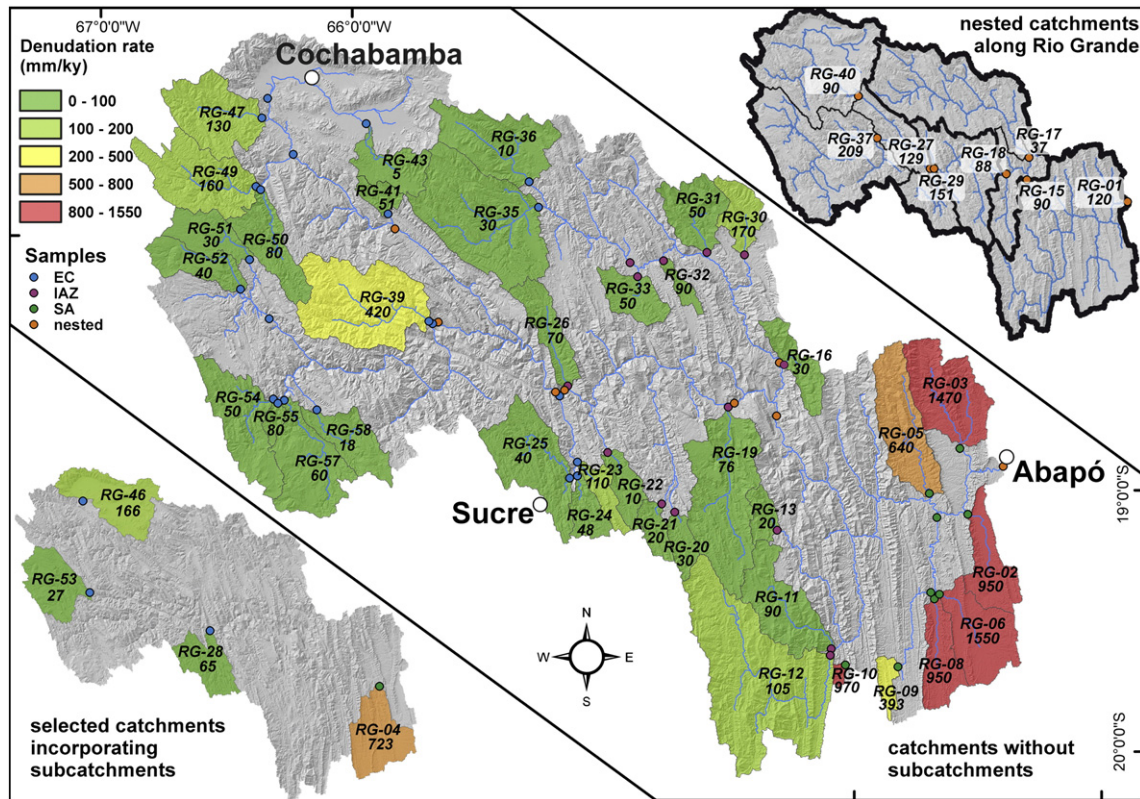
67°0'0"W
66°0'0"W

Denudation rate (mm/ky)
0 - 100
100 - 200
200 - 500
500 - 800
800 - 1550

Samples
EC
IAZ
SA
nested

Cochabamba

nested catchments along Rio Grande

RG-40 90
RG-37 209
RG-27 129
RG-29 151
RG-18 88
RG-17 37
RG-15 90
RG-01 120

RG-47 130
RG-49 160
RG-43 5
RG-41 51
RG-36 10
RG-35 30
RG-31 50
RG-30 170
RG-51 30
RG-52 40
RG-50 80
RG-39 420
RG-33 50
RG-32 90
RG-26 70
RG-16 30
RG-03 1470
RG-05 640
RG-54 50
RG-55 80
RG-58 18
RG-57 60
RG-25 40
RG-23 110
RG-22 10
RG-19 76
RG-24 48
RG-21 20
RG-20 30
RG-13 20
RG-02 950
RG-11 90
RG-06 1550
RG-12 105
RG-10 970
RG-09 393
RG-08 950

Abapó
Sucre

RG-46 166
RG-53 27
RG-28 65
RG-04 723

N
W
E
S

19°0'0"S
20°0'0"S

selected catchments incorporating subcatchments

catchments without subcatchments